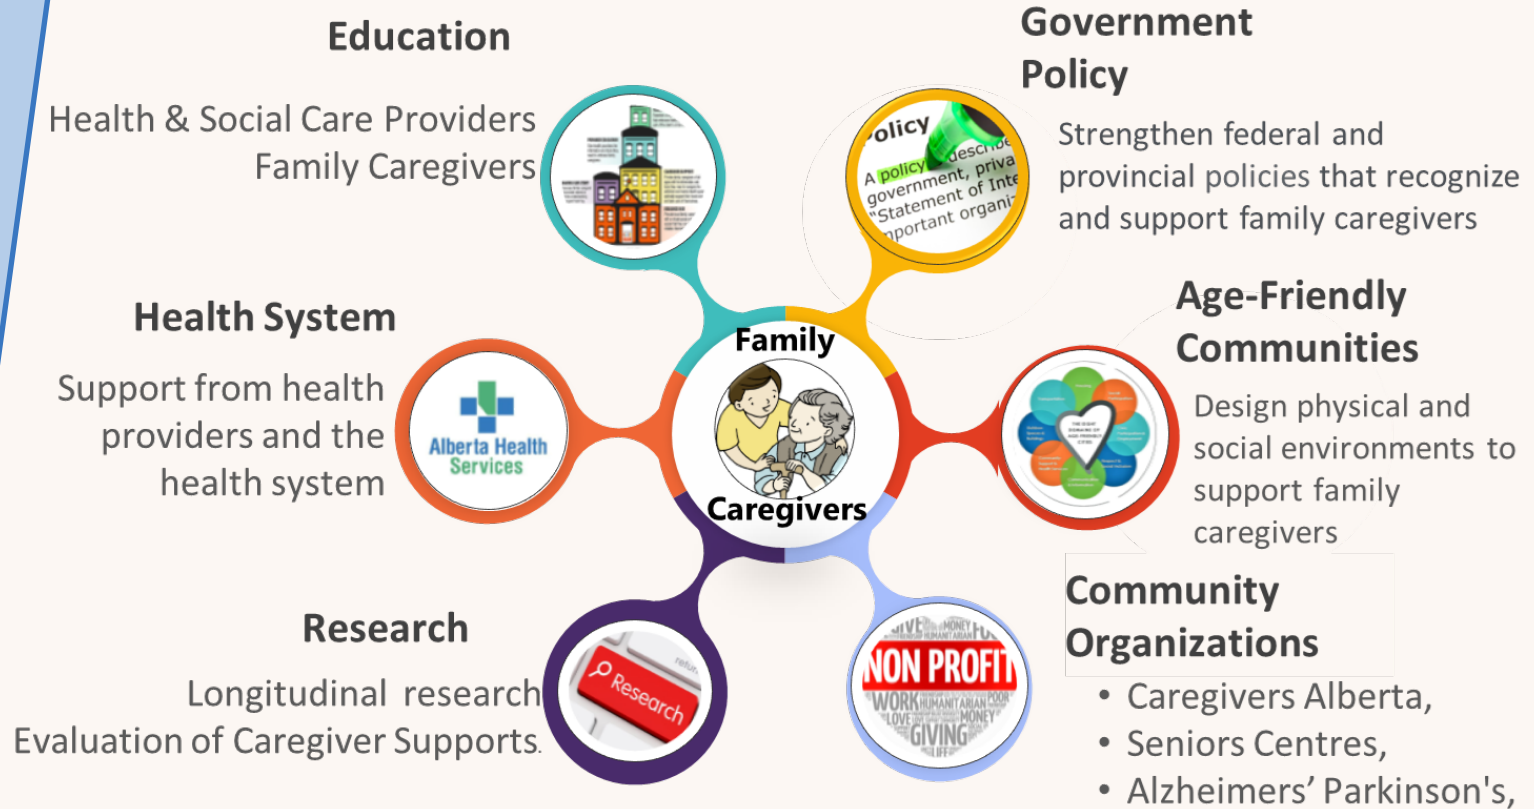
Education

Health & Social Care Providers
Family Caregivers

Government Policy

Strengthen federal and provincial policies that recognize and support family caregivers

Policy
A policy describe
government, priva
"Statement of Inte
portant organi

Health System

Support from health providers and the health system

Alberta Health Services

Family Caregivers

Age-Friendly Communities

Design physical and social environments to support family caregivers

Research

Longitudinal research
Evaluation of Caregiver Supports.

Research

NON PROFIT
GIVING
WORK HUMANITARIAN POOR
LOVE
MONEY
HUMANITARIAN

Community Organizations

• Caregivers Alberta,
• Seniors Centres,
• Alzheimers' Parkinson's,